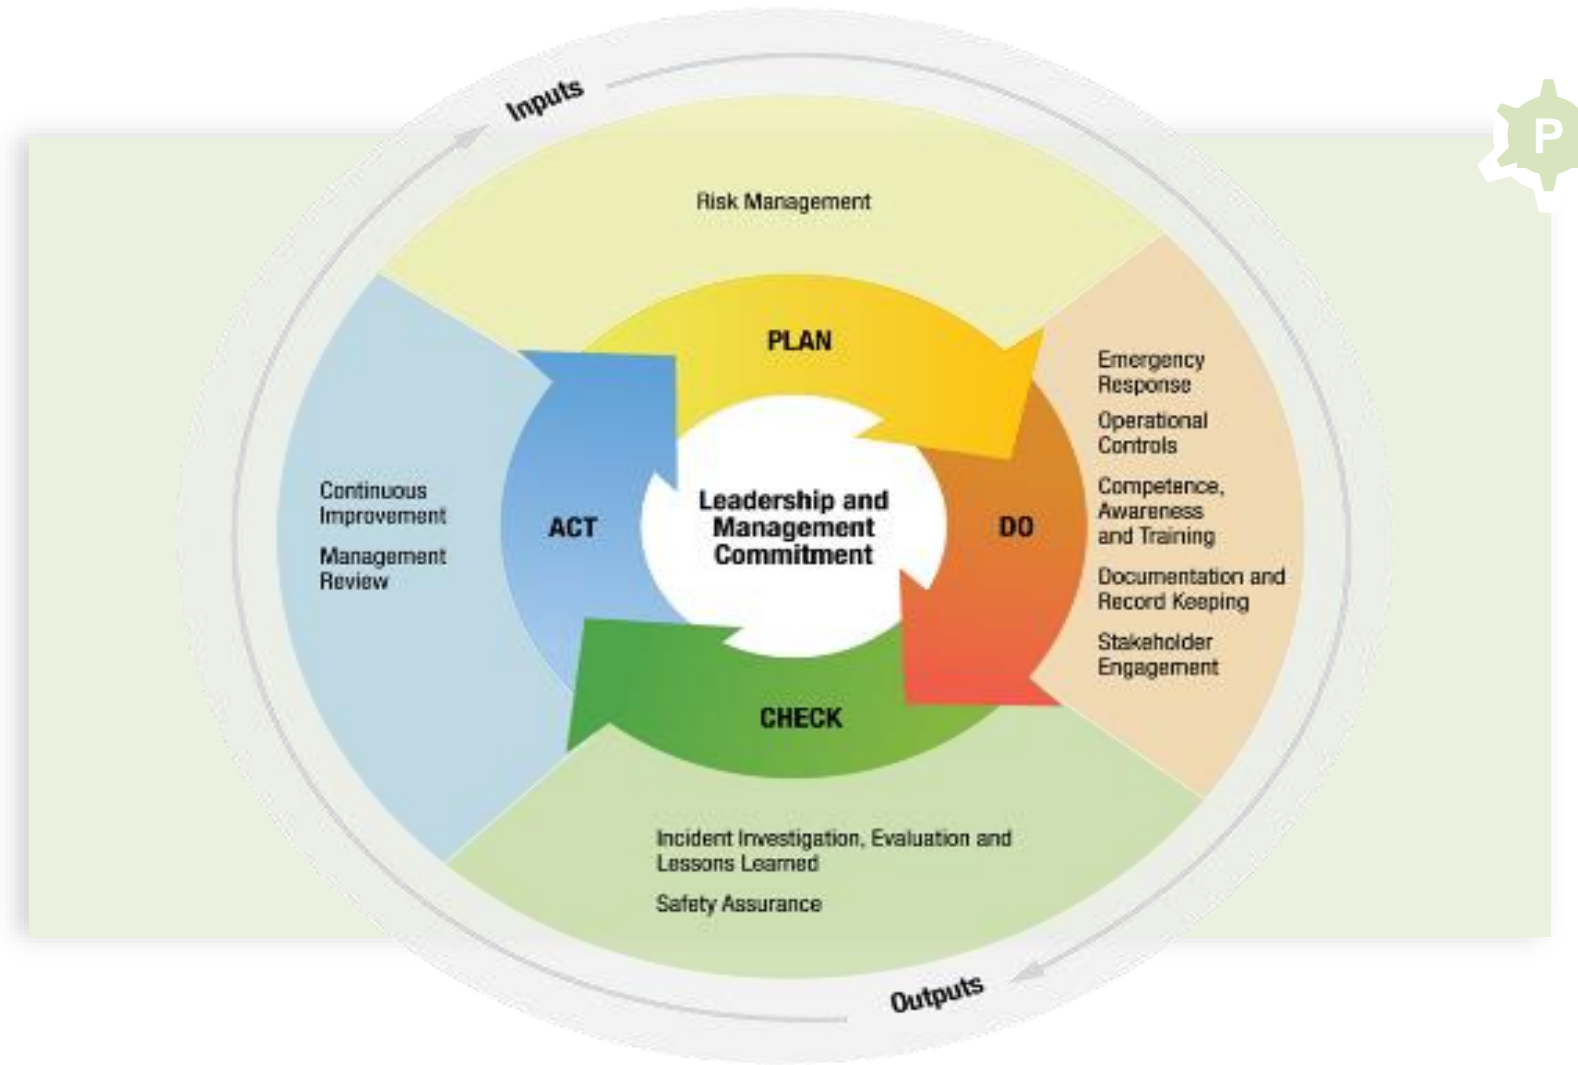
Inputs

P

Risk Management

PLAN

Emergency Response

Operational Controls

Competence, Awareness and Training

Documentation and Record Keeping

Stakeholder Engagement

DO

Leadership and Management Commitment

ACT

Continuous Improvement

Management Review

CHECK

Incident Investigation, Evaluation and Lessons Learned

Safety Assurance

Outputs